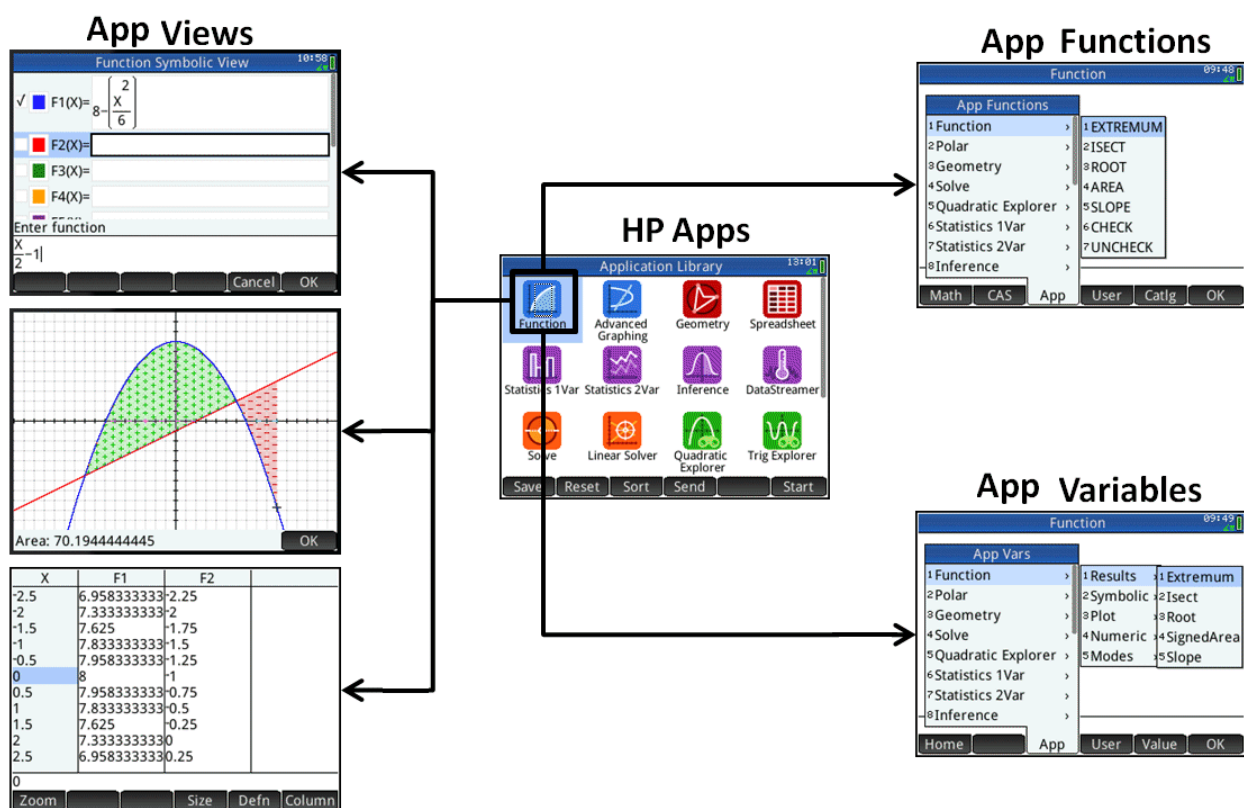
App Views

Function Symbolic View 10:58

✓ F1(X)= $8-\left(\frac{\frac{2}{X}}{6}\right)$

F2(X)=

F3(X)=

F4(X)=

Enter function

$\frac{X}{2}-1$

Cancel OK

Area: 70.1944444445 OK

| X | F1 | F2 |
|---|---|---|
| -2.5 | 6.958333333 | -2.25 |
| -2 | 7.333333333 | -2 |
| -1.5 | 7.625 | -1.75 |
| -1 | 7.833333333 | -1.5 |
| -0.5 | 7.958333333 | -1.25 |
| 0 | 8 | -1 |
| 0.5 | 7.958333333 | -0.75 |
| 1 | 7.833333333 | -0.5 |
| 1.5 | 7.625 | -0.25 |
| 2 | 7.333333333 | 0 |
| 2.5 | 6.958333333 | 0.25 |

0

Zoom Size Defn Column

HP Apps

Application Library 13:01

Function Advanced Graphing Geometry Spreadsheet Statistics 1Var Statistics 2Var Inference DataStreamer Solve Linear Solver Quadratic Explorer Trig Explorer

Save Reset Sort Send Start

App Functions

Function 09:49

App Functions

1 Function

2 Polar

3 Geometry

4 Solve

5 Quadratic Explorer

6 Statistics 1Var

7 Statistics 2Var

8 Inference

1 EXTREMUM

2 ISECT

3 ROOT

4 AREA

5 SLOPE

6 CHECK

7 UNCHECK

Math CAS App User Catlg OK

App Variables

Function 09:49

App Vars

1 Function

2 Polar

3 Geometry

4 Solve

5 Quadratic Explorer

6 Statistics 1Var

7 Statistics 2Var

8 Inference

1 Results

2 Symbolic

3 Plot

4 Numeric

5 Modes

1 Extremum

2 Isect

3 Root

4 SignedArea

5 Slope

Home App User Value OK